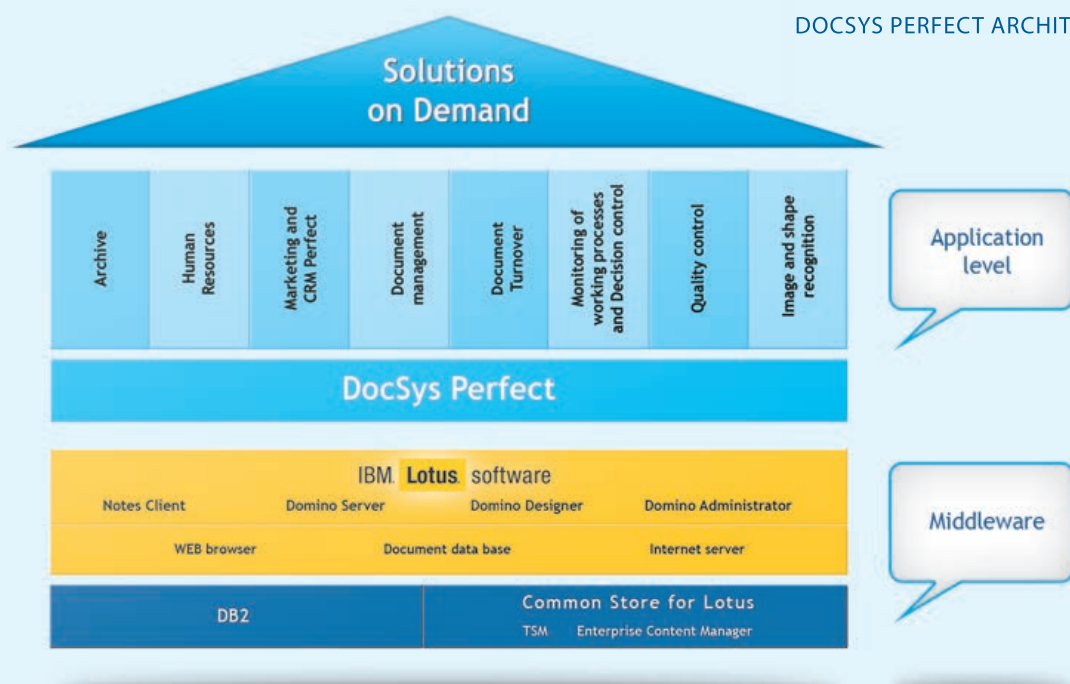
DOCSYS PERFECT ARCHIT

Solutions on Demand

Archive

Human Resources

Marketing and CRM Perfect

Document management

Document Turnover

Monitoring of working processes and Decision control

Quality control

Image and shape recognition

Application level

DocSys Perfect

IBM. Lotus. software

Notes Client

Domino Server

Domino Designer

Domino Administrator

WEB browser

Document data base

Internet server

Middleware

DB2

Common Store for Lotus

TSM

Enterprise Content Manager